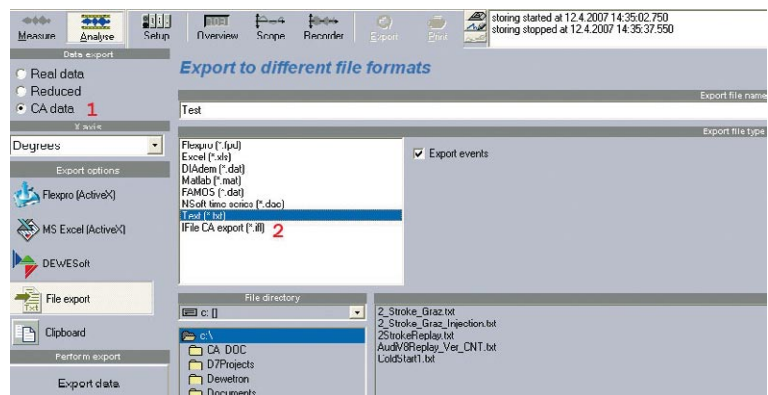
Measure
Analyse
Setup
Overview
Scope
Recorder
Export
Print
storing started at 12.4.2007 14:35:02.750
storing stopped at 12.4.2007 14:35:37.550

Data export
Real data
Reduced
CA data 1
Y axis
Degrees
Export options
Flexpro (ActiveX)
MS Excel (ActiveX)
DEWESoft
File export
Clipboard
Perform export
Export data

Export to different file formats

Export file name
Test
Export file type
Flexpro (*.fpd)
Excel (*.xls)
DIAdem (*.dat)
Matlab (*.mat)
FAMOS (*.dat)
NSoft time series (*.doc)
Text (*.txt)
IFile CA export (*.ifl) 2
Export events

File directory
c: []
c:\
CA DOC
D7Projects
Dewetron
Documents

2_Stroke_Graz.txt
2_Stroke_Graz_Injection.txt
2StrokeReplay.txt
AudiV8Replay_Ver_CNT.txt
ColdStart1.txt